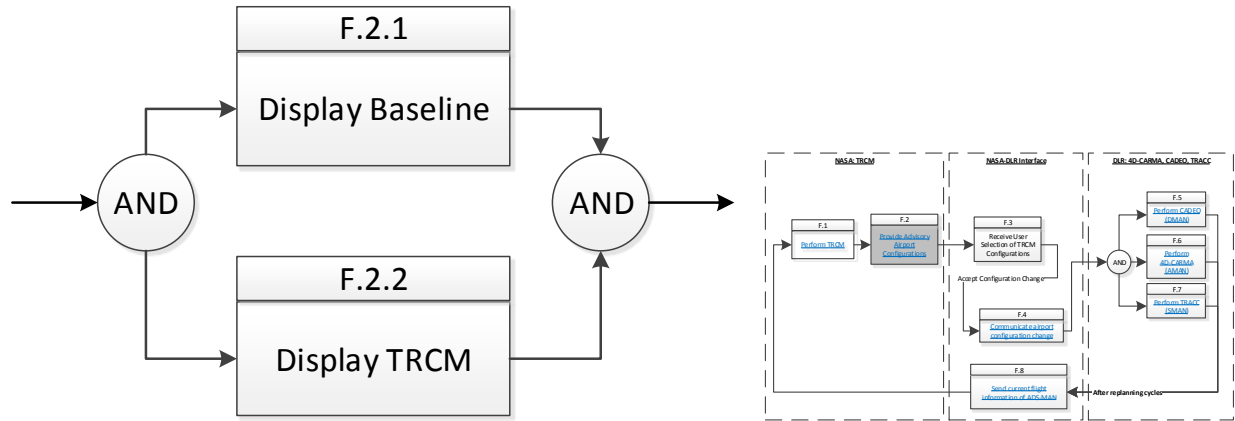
F.2.1

Display Baseline

AND

AND

F.2.2

Display TRCM

NASA: TRCM

NASA-DLR Interface

DLR: 4D-CARMA, CADEO, TRACC

F.1

Perform TRCM

F.2

Provide Advisory Airport Configurations

F.3

Receive User Selection of TRCM Configurations

Accept Configuration Change

F.4

Communicate airport configuration change

AND

F.5

Perform CADEO (DMAN)

F.6

Perform 4D-CARMA (AMAN)

F.7

Perform TRACC (SMAN)

F.8

Send current flight information of ADS-MAN

After replanning cycles